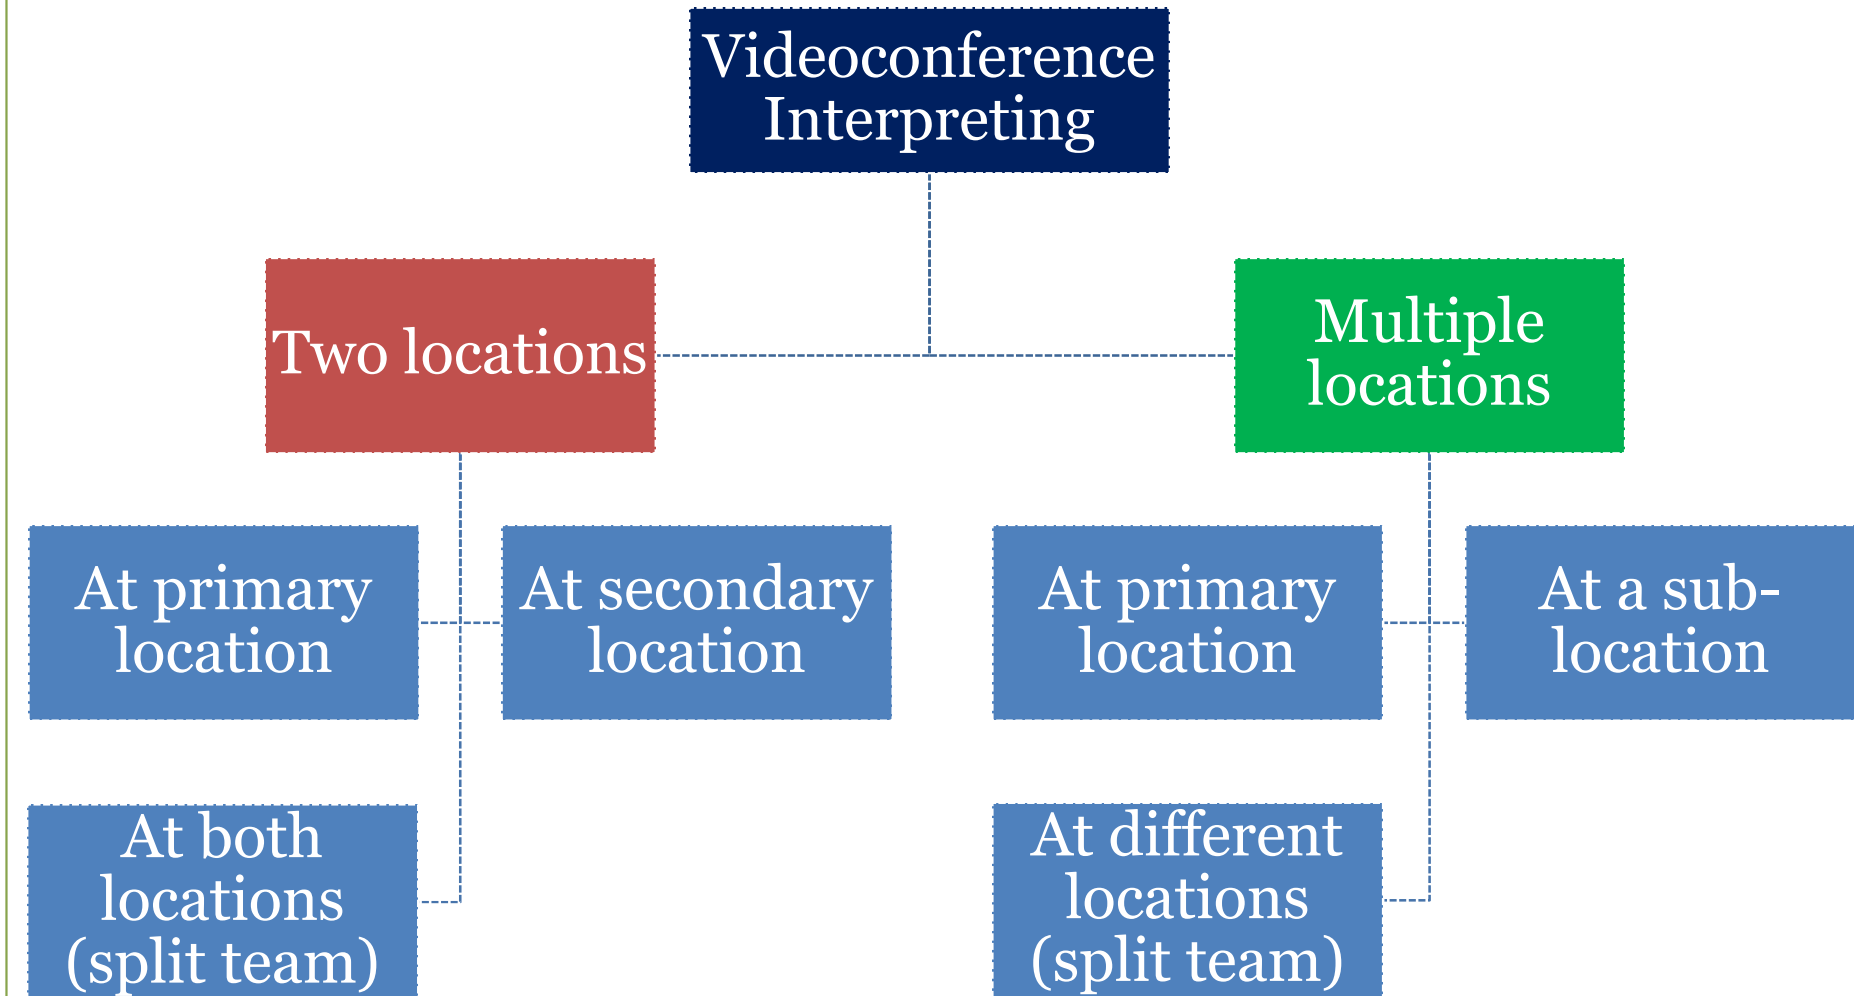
Videoconference Interpreting

Two locations

Multiple locations

At primary location

At secondary location

At both locations (split team)

At primary location

At a sub-location

At different locations (split team)